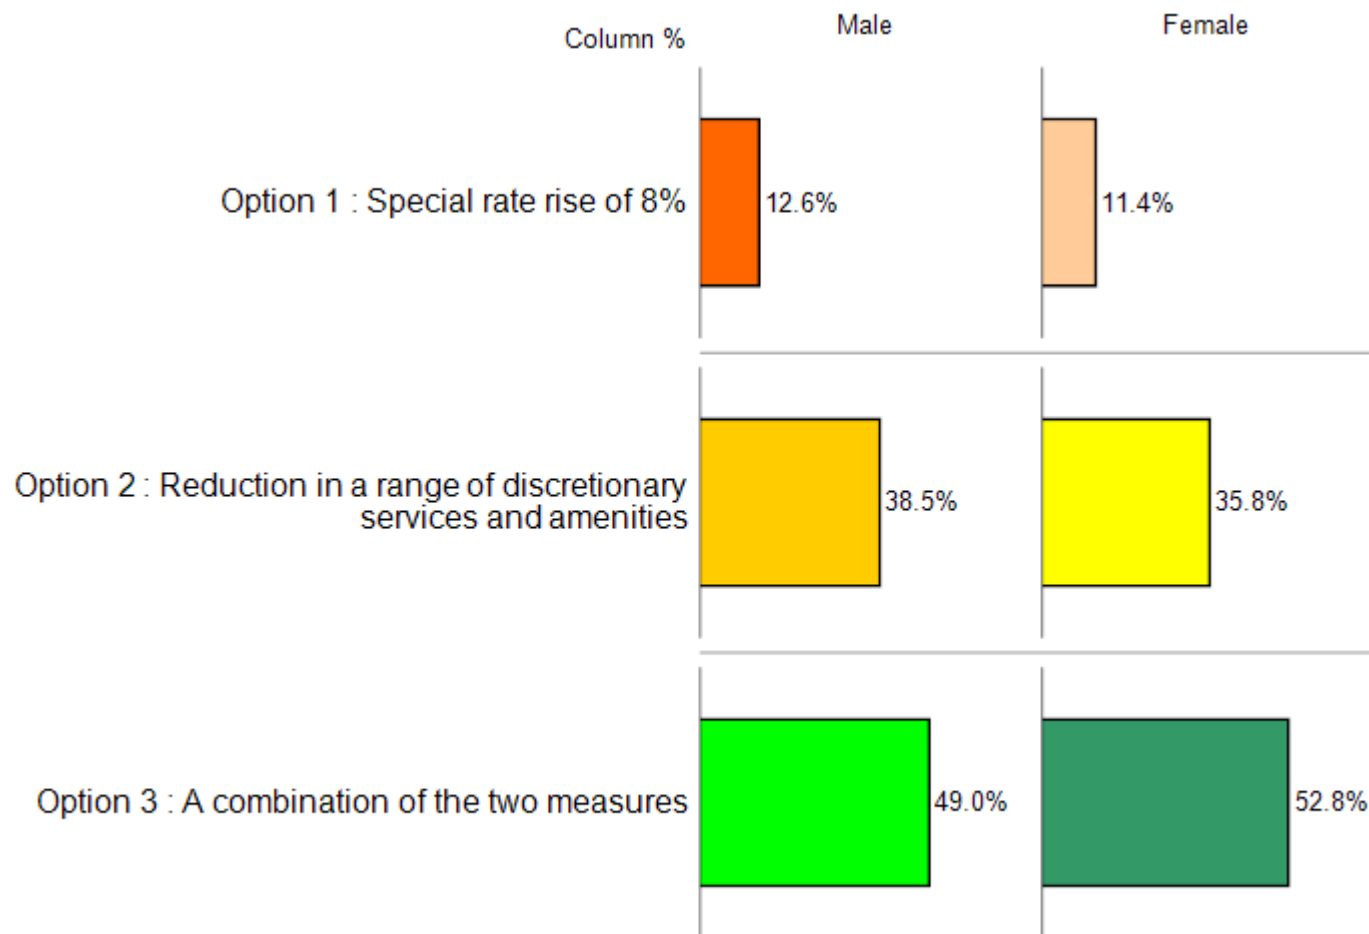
Column %

Male

Female

Option 1 : Special rate rise of 8%

12.6%

11.4%

Option 2 : Reduction in a range of discretionary services and amenities

38.5%

35.8%

Option 3 : A combination of the two measures

49.0%

52.8%